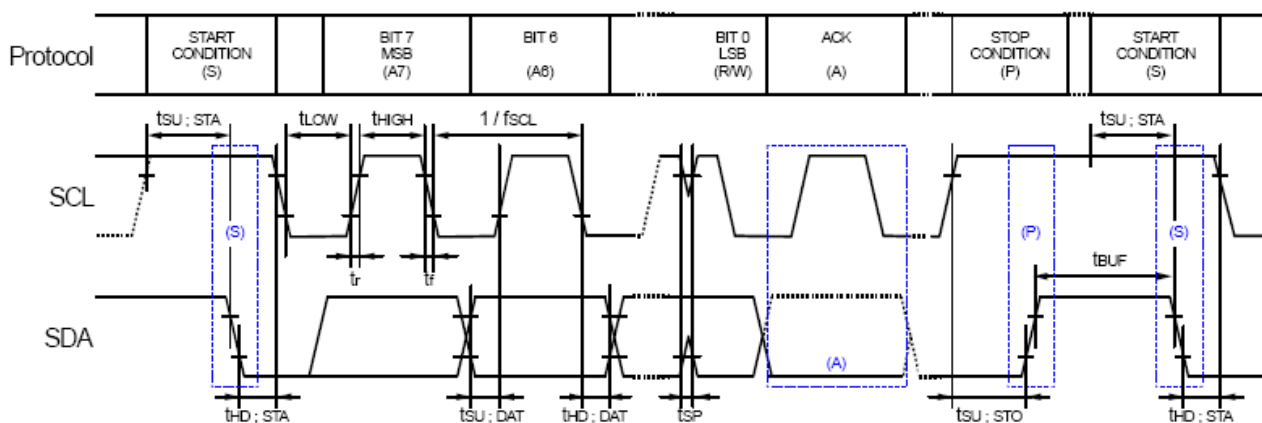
Protocol

START CONDITION (S)

BIT 7 MSB (A7)

BIT 6 (A6)

BIT 0 LSB (R/W)

ACK (A)

STOP CONDITION (P)

START CONDITION (S)

$t_{SU\,;\,STA}$ $t_{LOW}$ $t_{HIGH}$ $1 / f_{SCL}$ $t_{SU\,;\,STA}$

SCL

(S)

$t_r$ $t_f$

(P)

(S)

$t_{BUF}$

SDA

(A)

$t_{HD\,;\,STA}$ $t_{SU\,;\,DAT}$ $t_{HD\,;\,DAT}$ $t_{SP}$ $t_{SU\,;\,STO}$ $t_{HD\,;\,STA}$